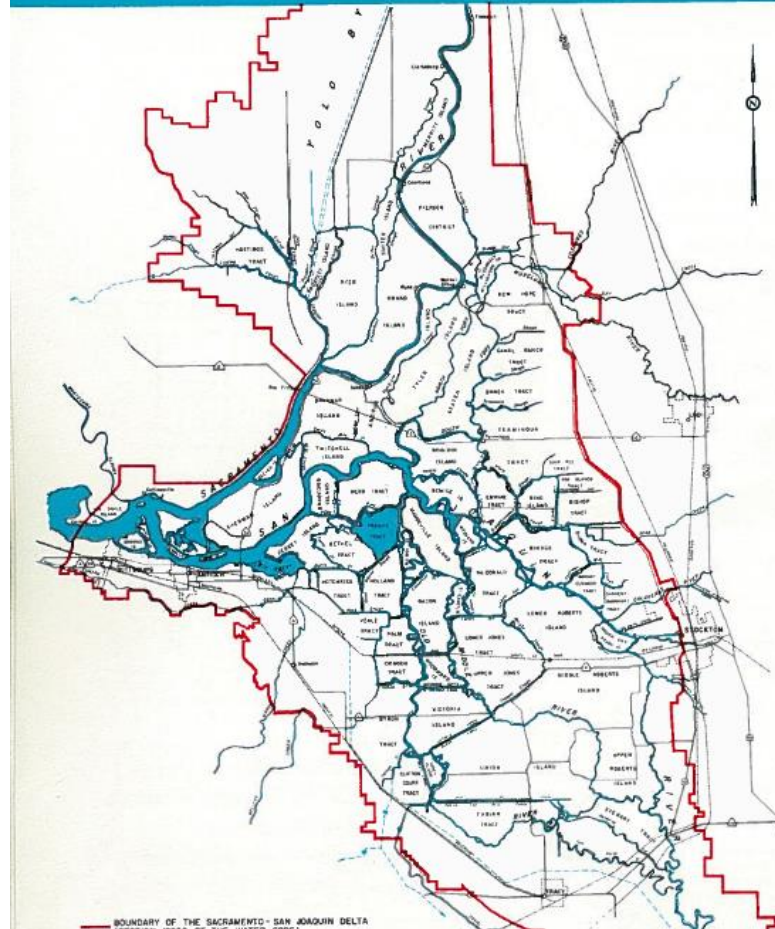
YOLO BY
RIVER
HASTINGS TRACT
RYER ISLAND
GRAND ISLAND
PIERSON DISTRICT
NEW HOPE TRACT
TYLER ISLAND
STATEN ISLAND
CANAL RANCH TRACT
BRANCH TRACT
TERMINOUS
BRANNAN ISLAND
TWITCHELL ISLAND
SHERMAN ISLAND
BRADFORD ISLAND
WEBB TRACT
FRANKS TRACT
JERSEY ISLAND
BETHEL TRACT
HOTCHKISS TRACT
HOLLAND TRACT
MANDEVILLE ISLAND
EMPIRE TRACT
KING ISLAND
BISHOP TRACT
McDONALD TRACT
RINDGE TRACT
LOWER ROBERTS ISLAND
BACON ISLAND
PALM TRACT
ORWOOD TRACT
LOWER JONES TRACT
UPPER JONES TRACT
BYRON TRACT
VICTORIA ISLAND
UNION ISLAND
CLIFTON COURT TRACT
FABIAN TRACT
UPPER ROBERTS ISLAND
STEWART TRACT
MIDDLE ROBERTS ISLAND
SACRAMENTO
SAN
STOCKTON
RIVER
BOUNDARY OF THE SACRAMENTO - SAN JOAQUIN DELTA
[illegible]